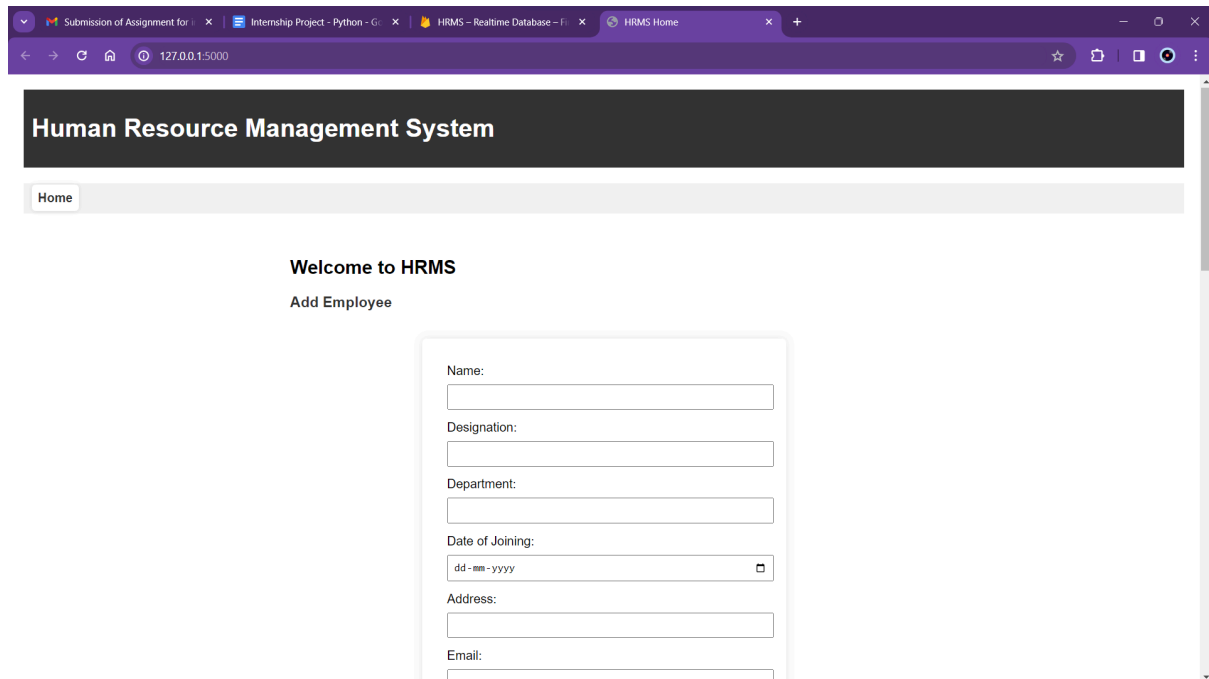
Submission of Assignment for i
Internship Project - Python - Gc
HRMS – Realtime Database – Fi
HRMS Home
127.0.0.1:5000

Human Resource Management System

Home

Welcome to HRMS

Add Employee

Name:

Designation:

Department:

Date of Joining:
dd-mm-yyyy

Address:

Email: